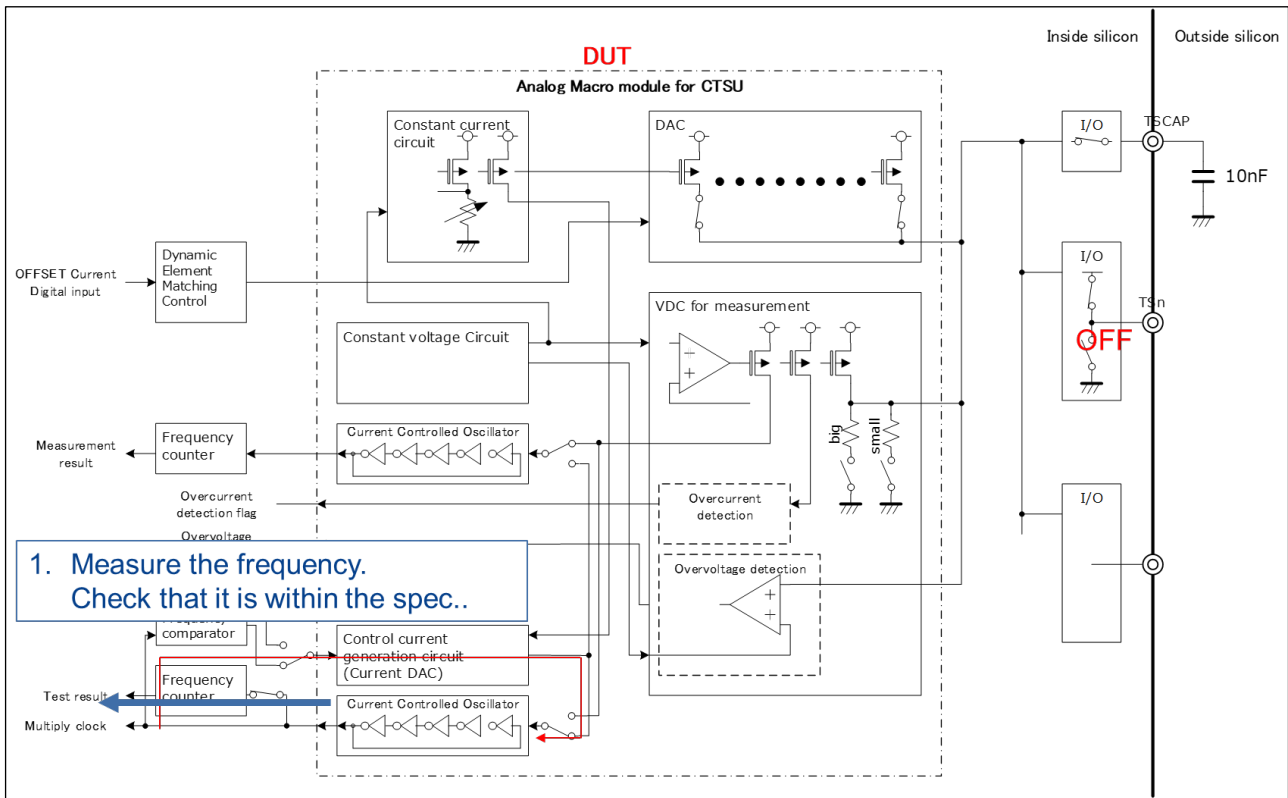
Inside silicon

Outside silicon

DUT

Analog Macro module for CTSU

Constant current circuit

DAC

I/O

TSCAP

10nF

OFFSET Current Digital input

Dynamic Element Matching Control

I/O

TSn

OFF

VDC for measurement

Constant voltage Circuit

Measurement result

Frequency counter

Current Controlled Oscillator

big

small

Overcurrent detection flag

Overcurrent detection

I/O

Overvoltage

1. Measure the frequency.
Check that it is within the spec..

Overvoltage detection

Frequency comparator

Control current generation circuit (Current DAC)

Test result

Frequency counter

Multiply clock

Current Controlled Oscillator